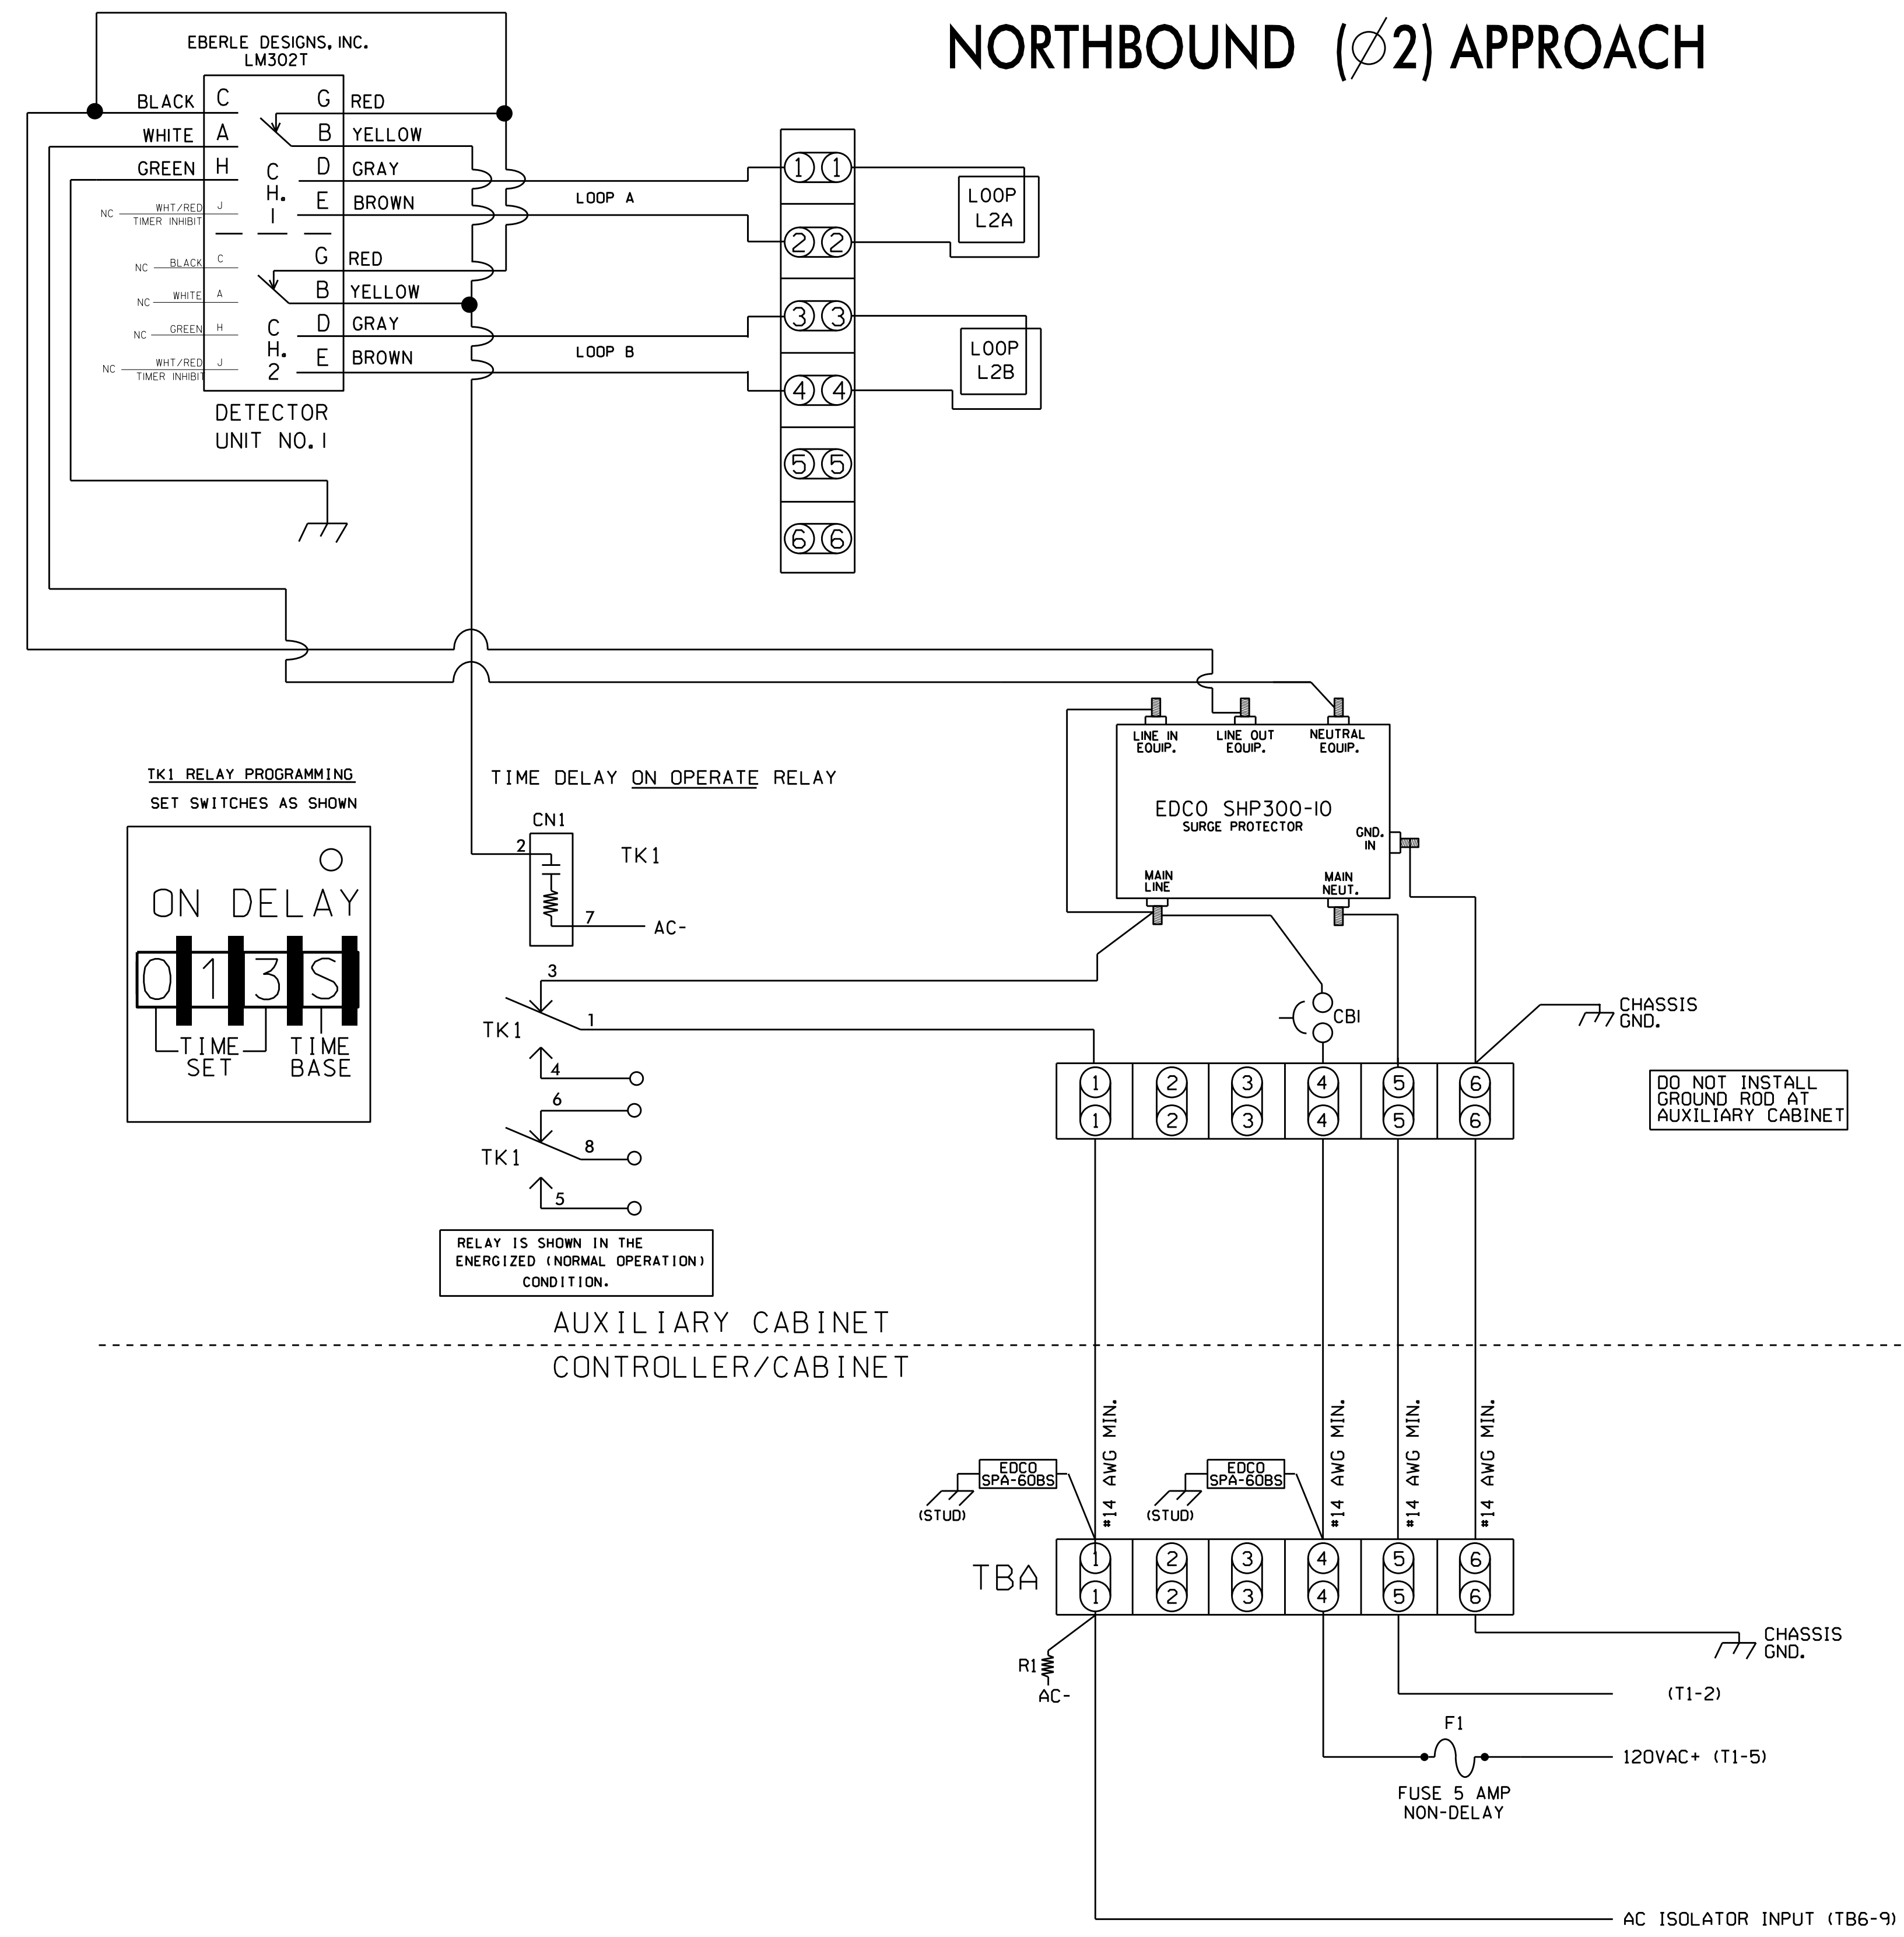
NORTHBOUND (Ø2) APPROACH

EBERLE DESIGNS, INC.
LM302T

BLACK C G RED
WHITE A B YELLOW
GREEN H D GRAY
E BROWN
NC WHT/RED TIMER INHIBIT J
CH. I
NC BLACK C G RED
NC WHITE A B YELLOW
NC GREEN H D GRAY
NC WHT/RED TIMER INHIBIT J E BROWN
CH. 2

DETECTOR UNIT NO. I

LOOP A
LOOP B

1 1
2 2
3 3
4 4
5 5
6 6

LOOP L2A
LOOP L2B

TK1 RELAY PROGRAMMING
SET SWITCHES AS SHOWN

ON DELAY
0 1 3 S
TIME SET
TIME BASE

TIME DELAY ON OPERATE RELAY

CN1
2
7
TK1
AC-

3
1
TK1
4
6
8
TK1
5

RELAY IS SHOWN IN THE ENERGIZED (NORMAL OPERATION) CONDITION.

LINE IN EQUIP.
LINE OUT EQUIP.
NEUTRAL EQUIP.
EDCO SHP300-10
SURGE PROTECTOR
GND. IN
MAIN LINE
MAIN NEUT.

CBI

CHASSIS GND.

1 2 3 4 5 6
1 2 3 4 5 6

DO NOT INSTALL GROUND ROD AT AUXILIARY CABINET

AUXILIARY CABINET
CONTROLLER/CABINET

#14 AWG MIN.
#14 AWG MIN.
#14 AWG MIN.
#14 AWG MIN.

EDCO SPA-60BS
(STUD)
EDCO SPA-60BS
(STUD)

TBA
1 2 3 4 5 6
1 2 3 4 5 6

CHASSIS GND.

R1
AC-

(T1-2)

F1
120VAC+ (T1-5)
FUSE 5 AMP NON-DELAY

AC ISOLATOR INPUT (TB6-9)